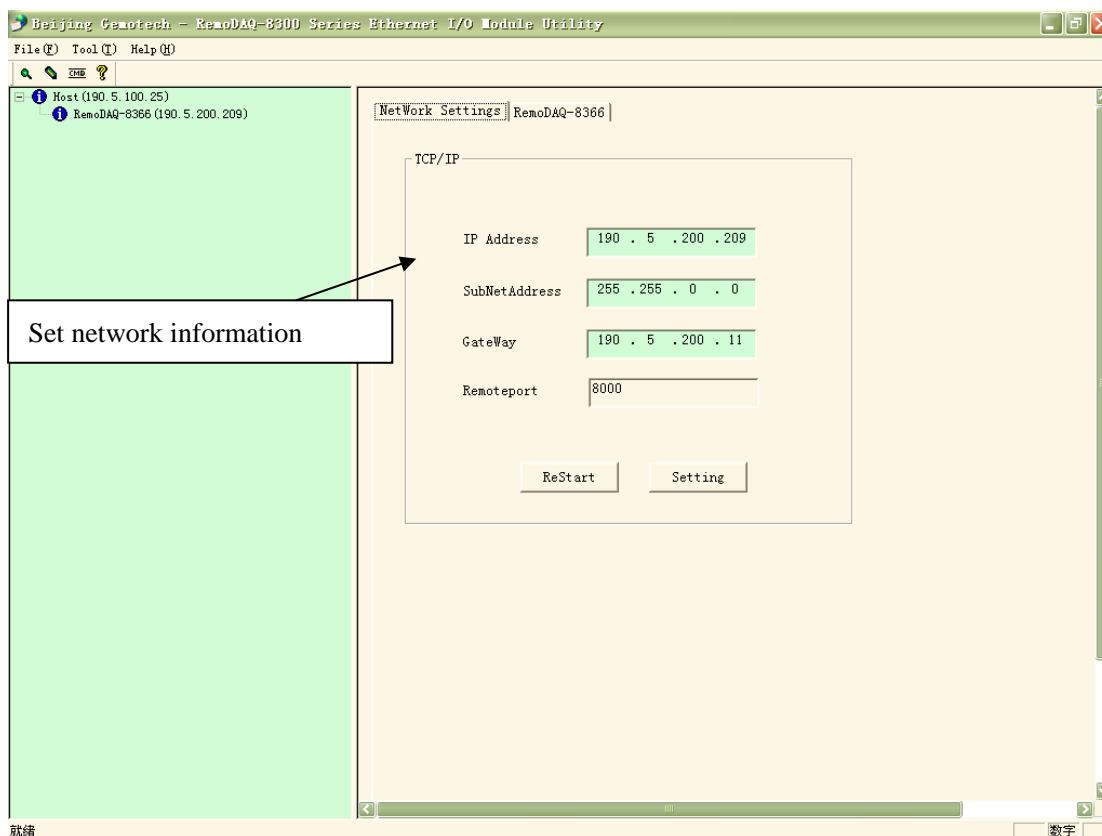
Beijing Gemotech - RemoDAQ-8300 Series Ethernet I/O Module Utility

File(F) Tool(T) Help(H)

CMD

Host(190.5.100.25)
RemoDAQ-8366(190.5.200.209)

NetWork Settings | RemoDAQ-8366

TCP/IP

IP Address 190 . 5 . 200 . 209

SubNetAddress 255 . 255 . 0 . 0

Set network information

GateWay 190 . 5 . 200 . 11

Remoteport 8000

ReStart

Setting

就绪

数字